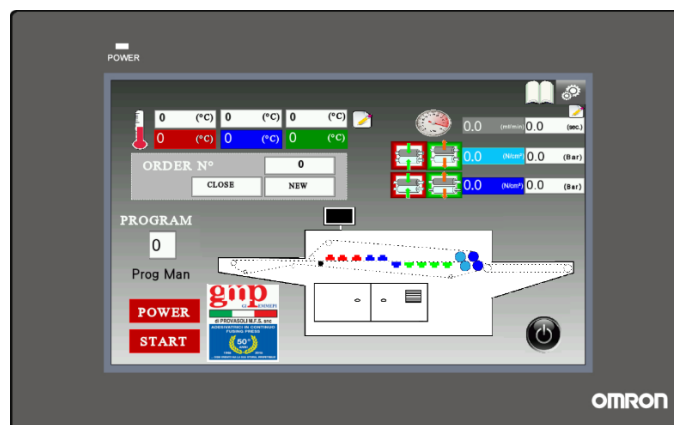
POWER

0 (°C) 0 (°C) 0 (°C)
0 (°C) 0 (°C) 0 (°C)

ORDER N° 0
CLOSE NEW

0.0 (m/min) 0.0 (sec.)
0.0 (N/cm²) 0.0 (Bar)
0.0 (N/cm²) 0.0 (Bar)

PROGRAM
0
Prog Man

POWER
START

gmp
di PROVASOLI M.F.G. snc
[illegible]
50°
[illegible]

OMRON